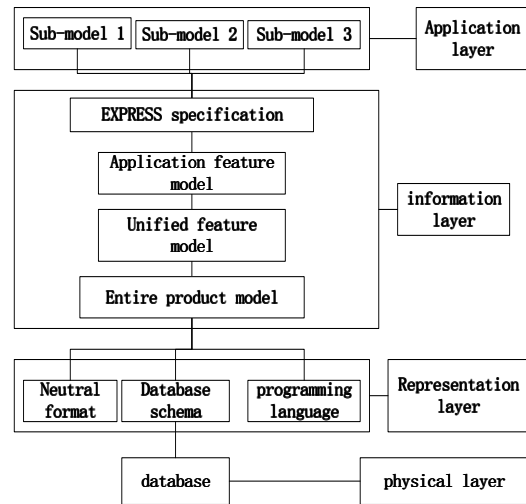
Sub-model 1
Sub-model 2
Sub-model 3
Application layer

EXPRESS specification
Application feature model
Unified feature model
Entire product model
information layer

Neutral format
Database schema
programming language
Representation layer

database
physical layer